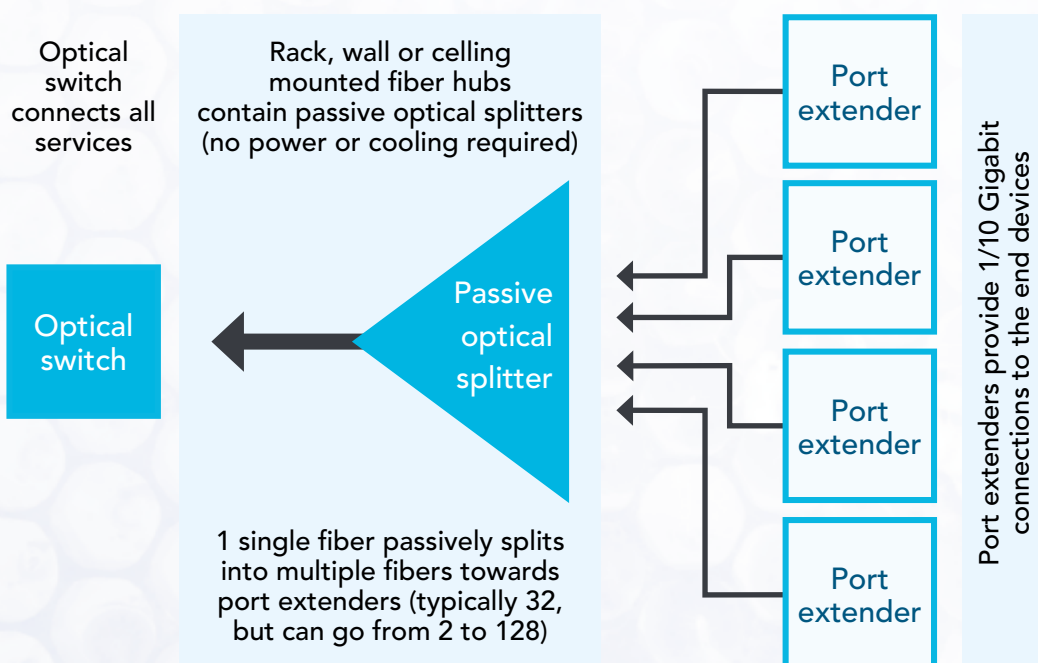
Optical switch connects all services

Rack, wall or celling mounted fiber hubs contain passive optical splitters (no power or cooling required)

Optical switch

Passive optical splitter

1 single fiber passively splits into multiple fibers towards port extenders (typically 32, but can go from 2 to 128)

Port extender

Port extender

Port extender

Port extender

Port extenders provide 1/10 Gigabit connections to the end devices